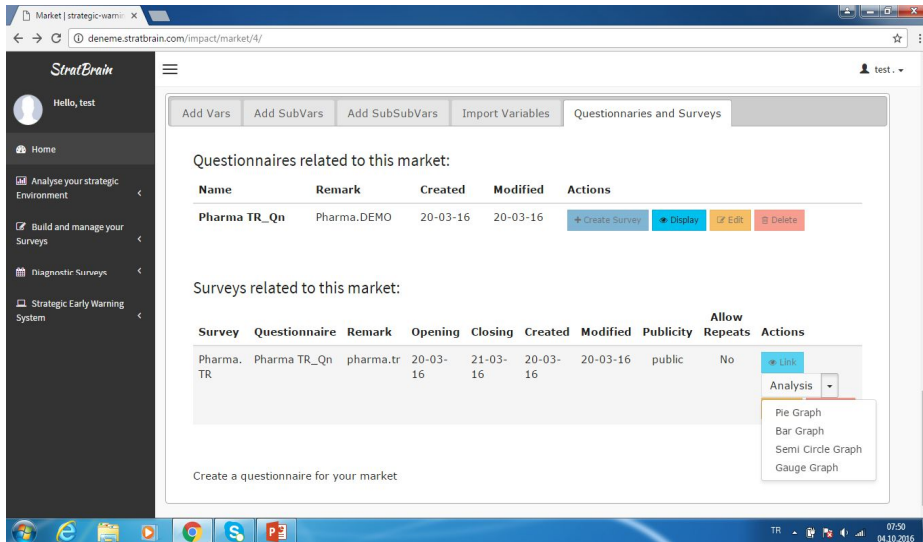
Market | strategic-warnir ×

deneme.stratbrain.com/impact/market/4/

StratBrain

test.

Hello, test

Home

Analyse your strategic Environment

Build and manage your Surveys

Diagnostic Surveys

Strategic Early Warning System

Add Vars | Add SubVars | Add SubSubVars | Import Variables | Questionnaries and Surveys

Questionnaires related to this market:

| Name | Remark | Created | Modified | Actions |
|---|---|---|---|---|
| Pharma TR_Qn | Pharma.DEMO | 20-03-16 | 20-03-16 | + Create Survey · Display · Edit · Delete |

Surveys related to this market:

| Survey | Questionnaire | Remark | Opening | Closing | Created | Modified | Publicity | Allow Repeats | Actions |
|---|---|---|---|---|---|---|---|---|---|
| Pharma. TR | Pharma TR_Qn | pharma.tr | 20-03-16 | 21-03-16 | 20-03-16 | 20-03-16 | public | No | Link · Analysis |

Pie Graph
Bar Graph
Semi Circle Graph
Gauge Graph

Create a questionnaire for your market

TR 07:50 04.10.2016